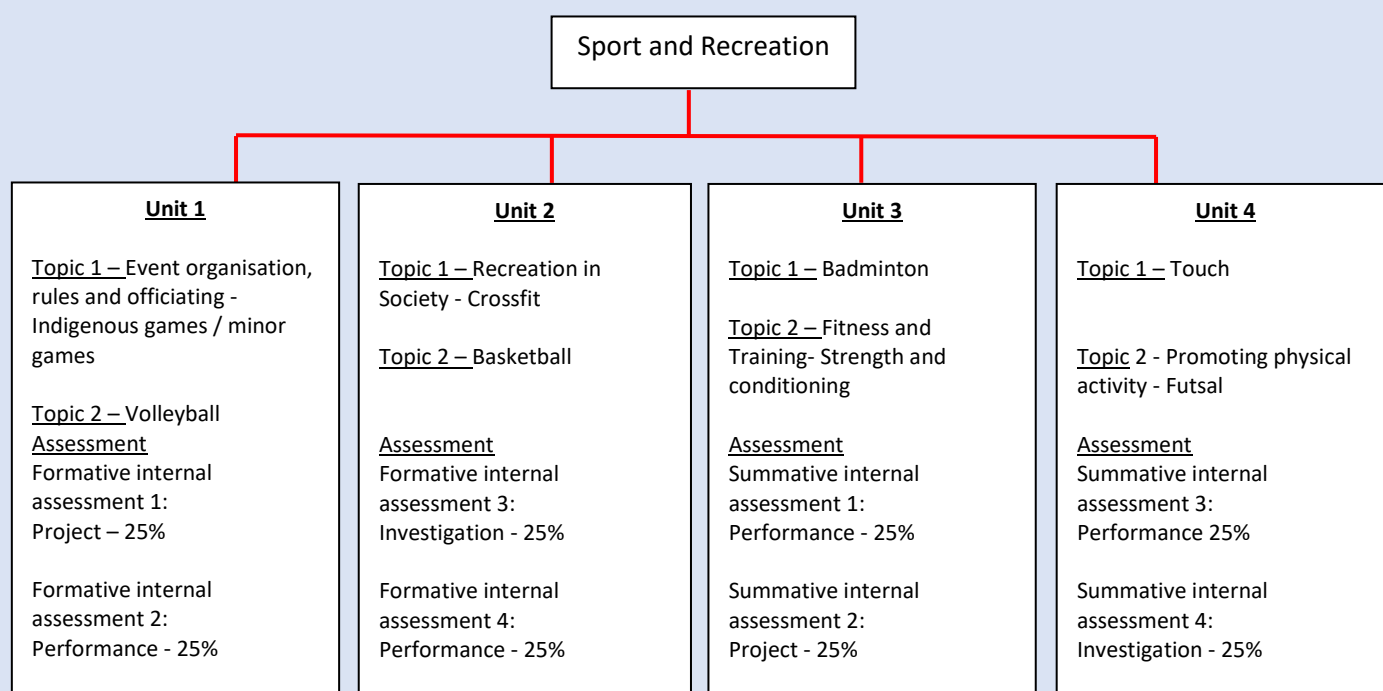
Sport and Recreation

Unit 1

Topic 1 – Event organisation, rules and officiating - Indigenous games / minor games

Topic 2 – Volleyball
Assessment
Formative internal assessment 1:
Project – 25%

Formative internal assessment 2:
Performance - 25%

Unit 2

Topic 1 – Recreation in Society - Crossfit

Topic 2 – Basketball

Assessment
Formative internal assessment 3:
Investigation - 25%

Formative internal assessment 4:
Performance - 25%

Unit 3

Topic 1 – Badminton

Topic 2 – Fitness and Training- Strength and conditioning

Assessment
Summative internal assessment 1:
Performance - 25%

Summative internal assessment 2:
Project - 25%

Unit 4

Topic 1 – Touch

Topic 2 - Promoting physical activity - Futsal

Assessment
Summative internal assessment 3:
Performance 25%

Summative internal assessment 4:
Investigation - 25%